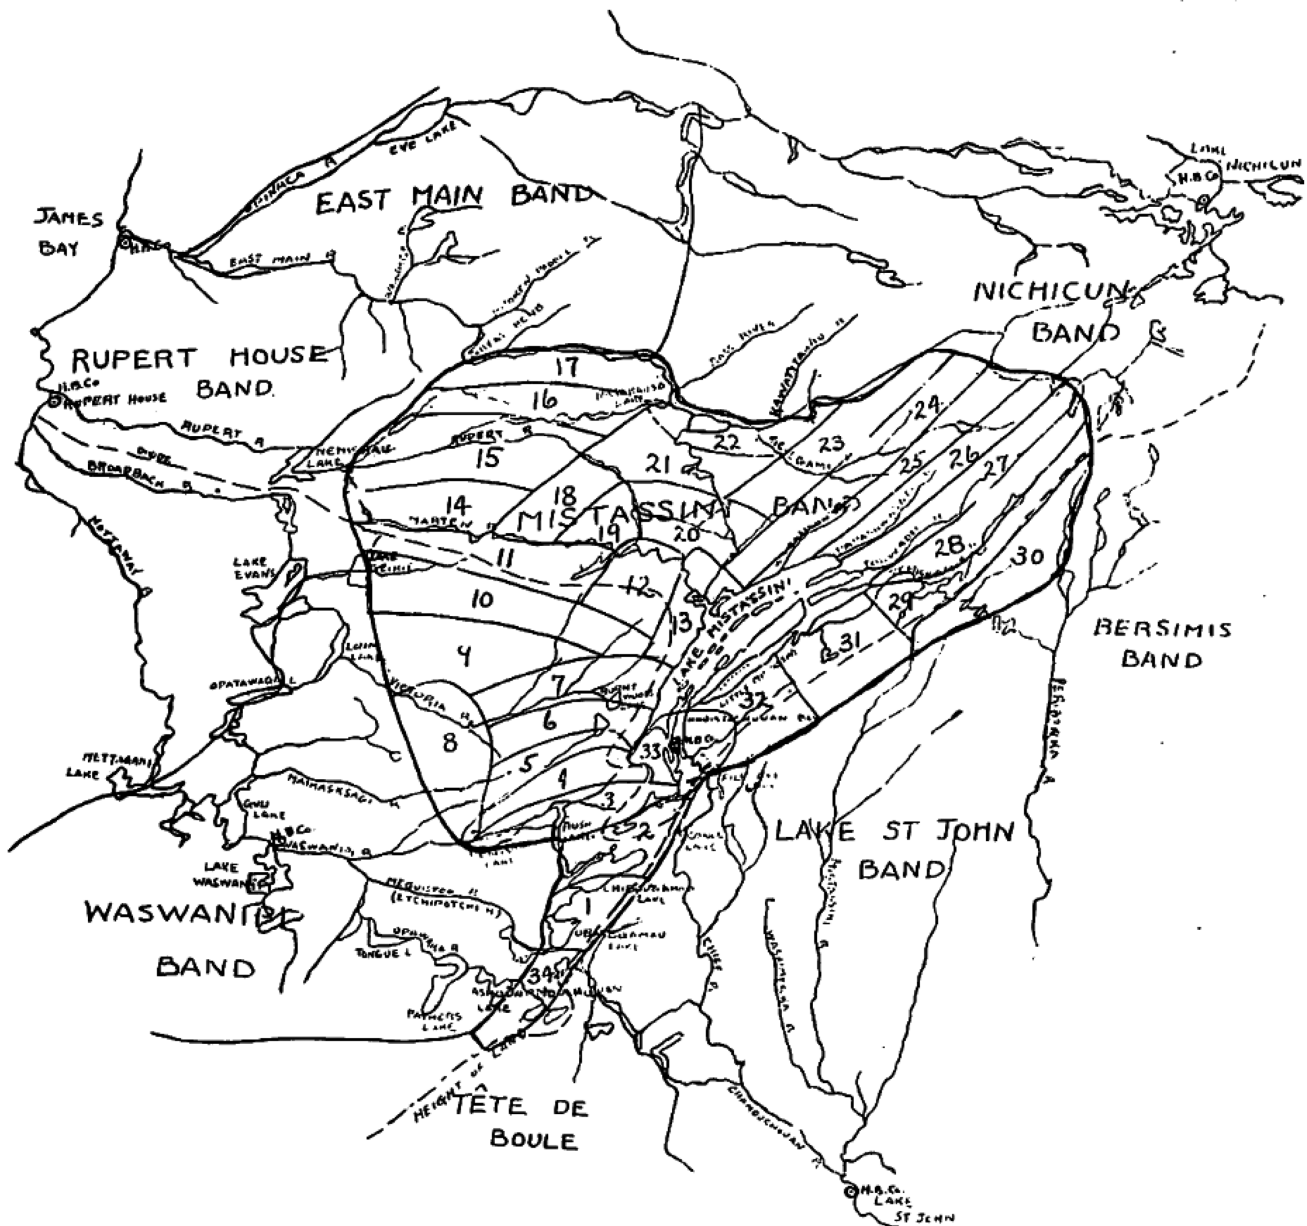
LAKE NICHICUN
H.B.Co.
JAMES BAY
H.B.Co.
EAST MAIN BAND
EVE LAKE
EAST MAIN R
NICHICUN BAND
RUPERT HOUSE BAND
H.B.Co.
RUPERT HOUSE
RUPERT R
BROADBACK R
17
16
15
14
18
21
22
23
24
25
26
27
28
30
29
31
32
MISTASSINI BAND
MARTEN R
11
19
20
12
13
10
4
7
6
8
5
4
3
2
1
33
34
LAKE MISTASSINI
H.B.Co.
LAKE EVANS
OPATAWAGA L
METTAMI LAKE
VICTORIA R
MAIHASKSAGI R
GULL LAKE
H.B.Co.
WASWANIPI R
LAKE WASWANIPI
WASWANIPI BAND
MEGUISTCO R (ETCHIMOTCHI R)
OPAWICA R
TONGUE L
CHIBOUGAMAU LAKE
ASHUAPMOUCHOUAN
PATTERSON LAKE
HEIGHT OF LAND
TÊTE DE BOULE
BERSIMIS BAND
LAKE ST JOHN BAND
CHAMOUCHOUAN
H.B.Co. LAKE ST JOHN